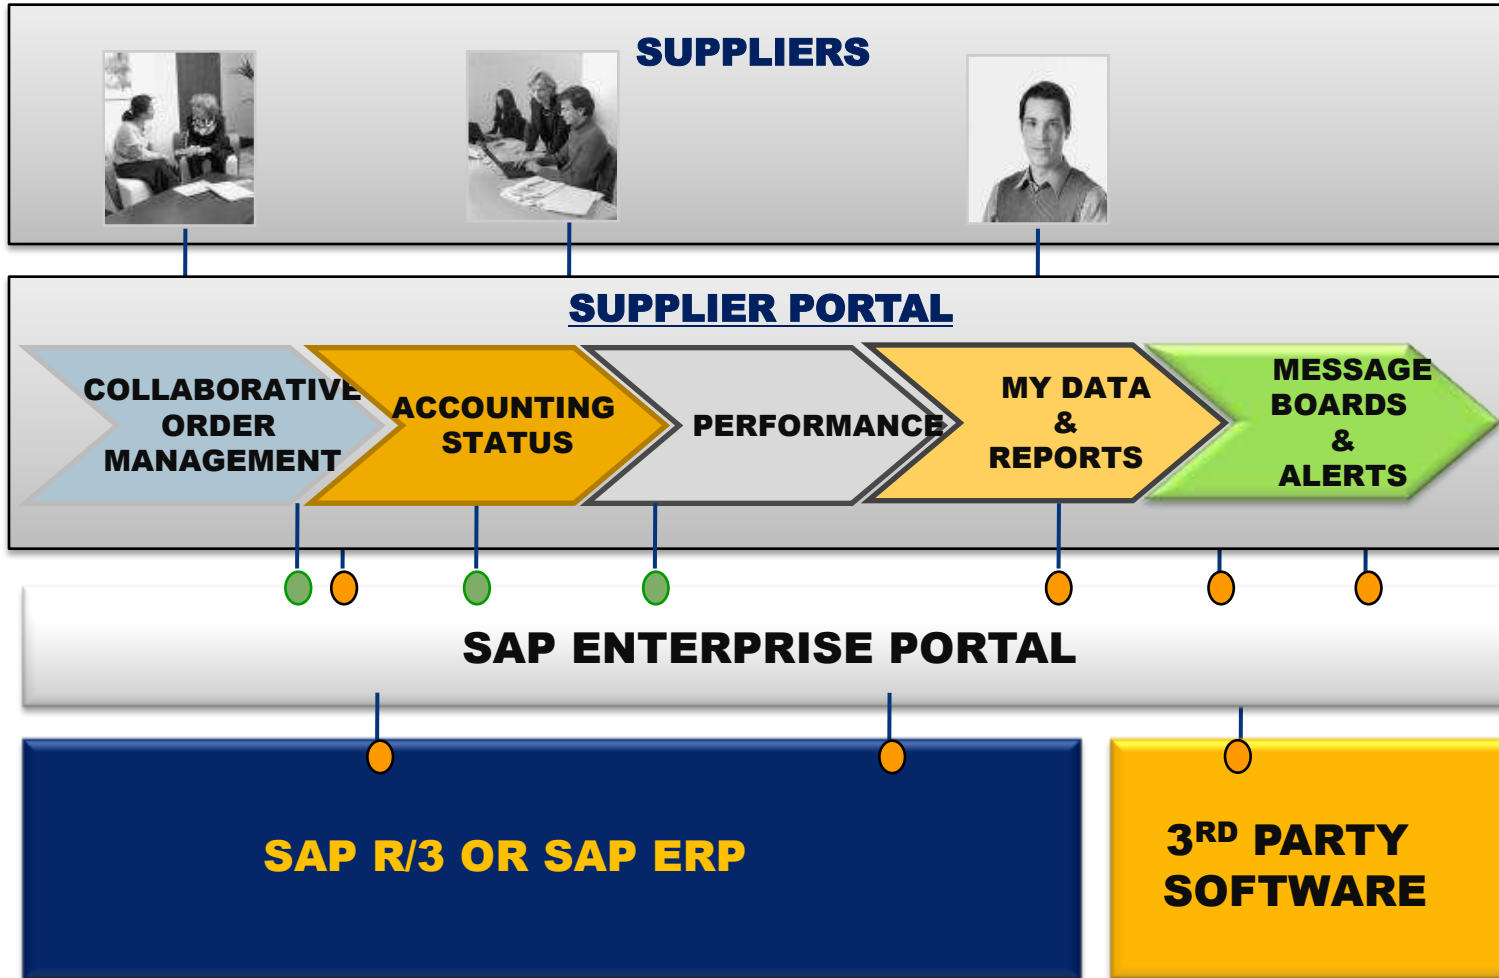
SUPPLIERS

SUPPLIER PORTAL

COLLABORATIVE ORDER MANAGEMENT

ACCOUNTING STATUS

PERFORMANCE

MY DATA & REPORTS

MESSAGE BOARDS & ALERTS

SAP ENTERPRISE PORTAL

SAP R/3 OR SAP ERP

3$^{RD}$ PARTY SOFTWARE